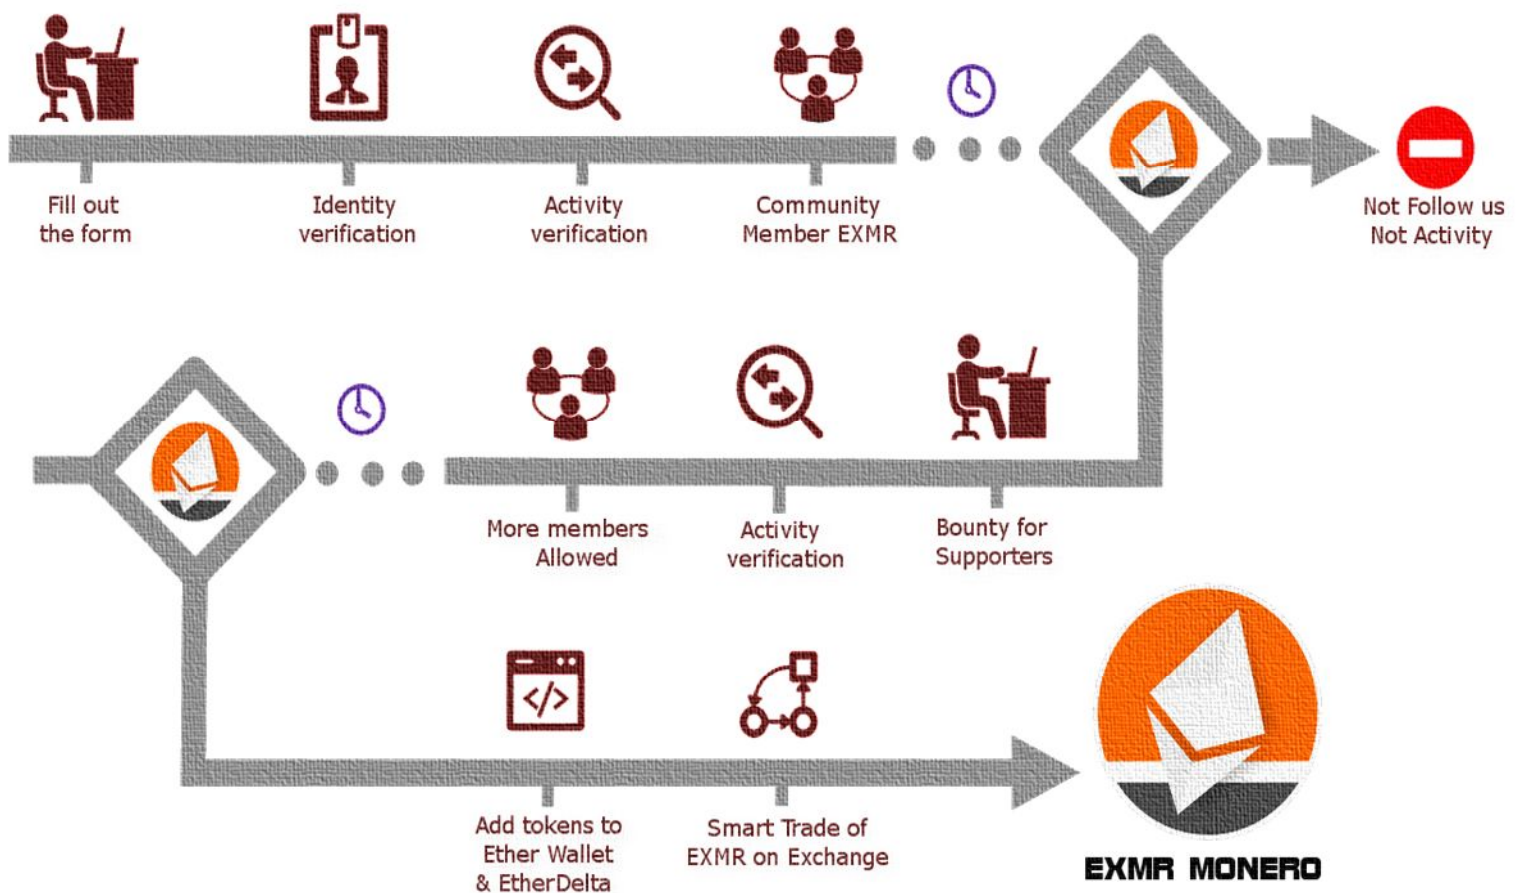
Fill out the form

Identity verification

Activity verification

Community Member EXMR

Not Follow us Not Activity

More members Allowed

Activity verification

Bounty for Supporters

Add tokens to Ether Wallet & EtherDelta

Smart Trade of EXMR on Exchange

EXMR MONERO